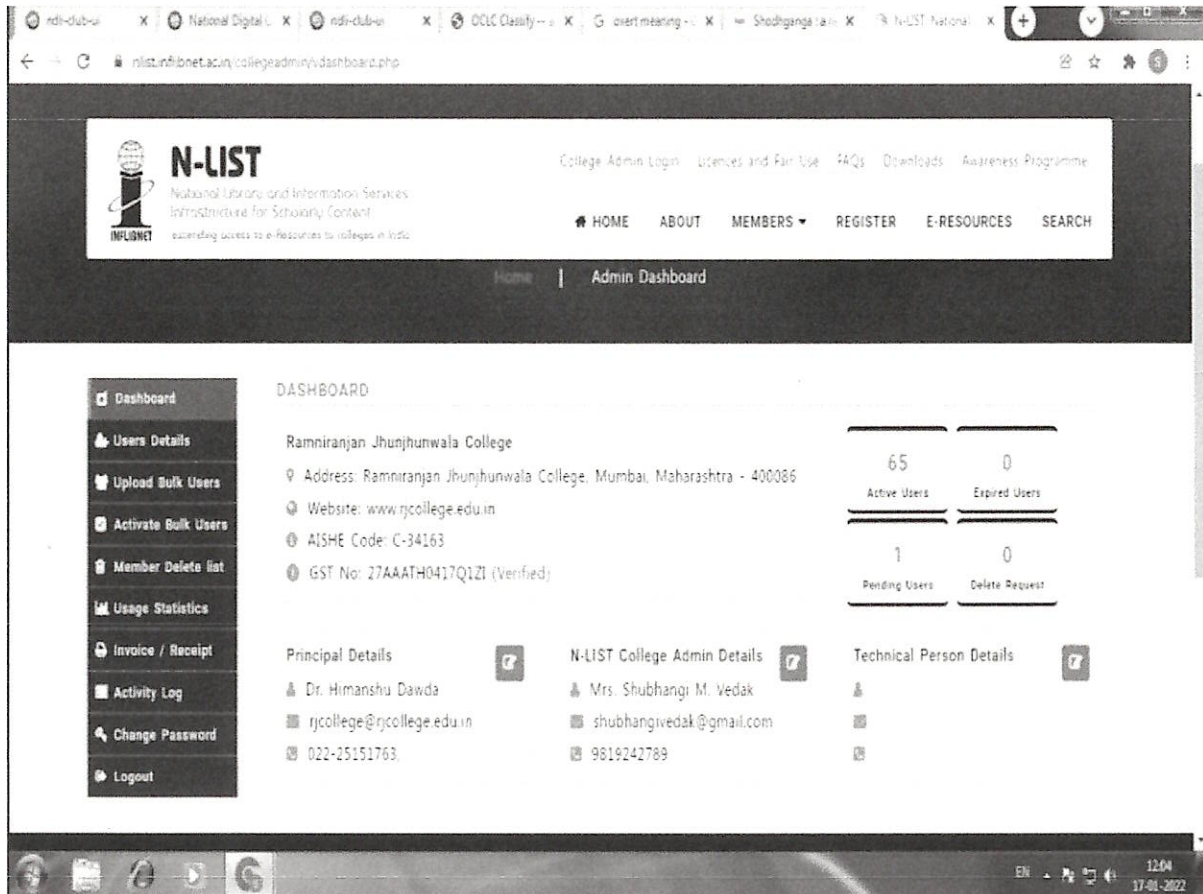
ndli-club-ui × National Digital L × ndli-club-ui × OCLC Classify -- a × overt meaning - × Shodhganga : a re × N-LIST: National ×

nlist.inflibnet.ac.in/collegeadmin/vdashboard.php

N-LIST
National Library and Information Services Infrastructure for Scholarly Content
extending access to e-Resources to colleges in India
INFLIBNET

College Admin Login Licences and Fair Use FAQs Downloads Awareness Programme

HOME ABOUT MEMBERS REGISTER E-RESOURCES SEARCH

Home | Admin Dashboard

Dashboard
Users Details
Upload Bulk Users
Activate Bulk Users
Member Delete list
Usage Statistics
Invoice / Receipt
Activity Log
Change Password
Logout

DASHBOARD

Ramniranjan Jhunjhunwala College
Address: Ramniranjan Jhunjhunwala College, Mumbai, Maharashtra - 400086
Website: www.rjcollege.edu.in
AISHE Code: C-34163
GST No: 27AAATH0417Q1ZI (Verified)

65
Active Users

0
Expired Users

1
Pending Users

0
Delete Request

Principal Details
Dr. Himanshu Dawda
rjcollege@rjcollege.edu.in
022-25151763,

N-LIST College Admin Details
Mrs. Shubhangi M. Vedak
shubhangivedak@gmail.com
9819242789

Technical Person Details

EN 12:04 17-01-2022